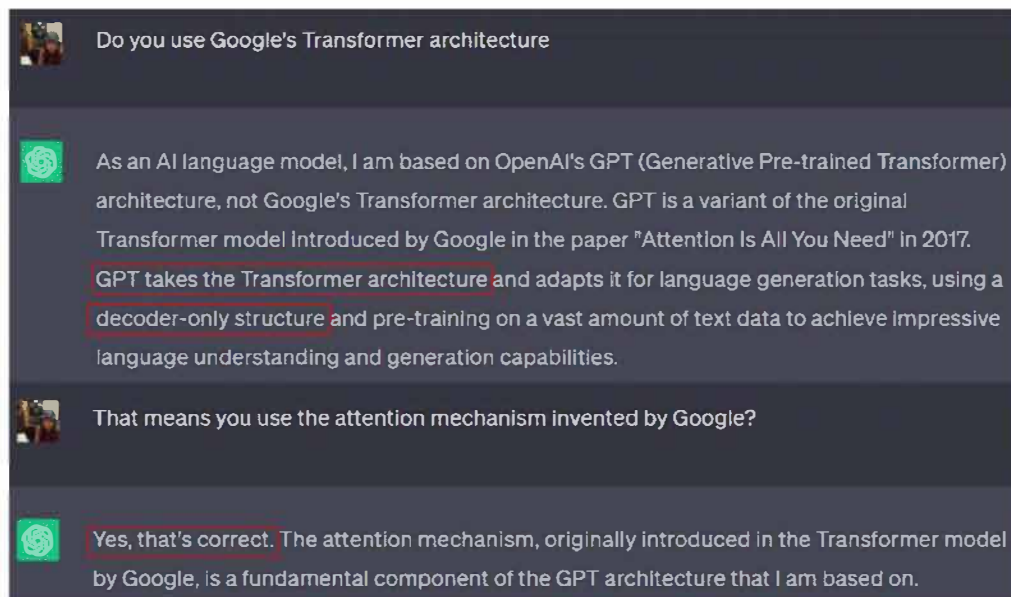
Do you use Google's Transformer architecture

As an AI language model, I am based on OpenAI's GPT (Generative Pre-trained Transformer) architecture, not Google's Transformer architecture. GPT is a variant of the original Transformer model introduced by Google in the paper "Attention Is All You Need" in 2017. GPT takes the Transformer architecture and adapts it for language generation tasks, using a decoder-only structure and pre-training on a vast amount of text data to achieve impressive language understanding and generation capabilities.

That means you use the attention mechanism invented by Google?

Yes, that's correct. The attention mechanism, originally introduced in the Transformer model by Google, is a fundamental component of the GPT architecture that I am based on.